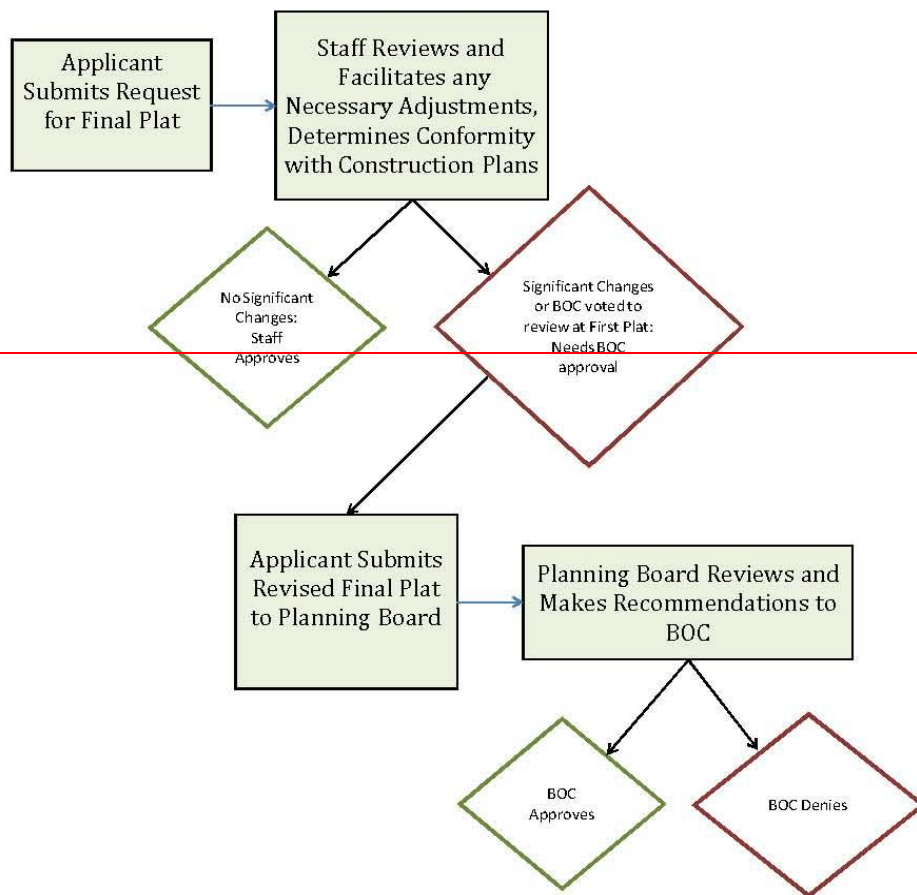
Applicant Submits Request for Final Plat

Staff Reviews and Facilitates any Necessary Adjustments, Determines Conformity with Construction Plans

No Significant Changes: Staff Approves

Significant Changes or BOC voted to review at First Plat: Needs BOC approval

Applicant Submits Revised Final Plat to Planning Board

Planning Board Reviews and Makes Recommendations to BOC

BOC Approves

BOC Denies